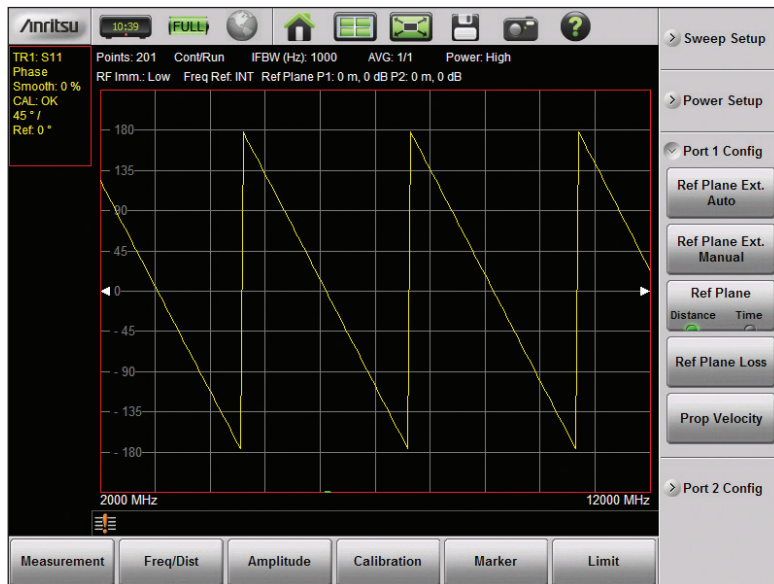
/inritsu 10:39 FULL

TR1: S11
Phase
Smooth: 0 %
CAL: OK
45 ° /
Ref: 0 °

Points: 201 Cont/Run IFBW (Hz): 1000 AVG: 1/1 Power: High
RF Imm.: Low Freq Ref: INT Ref Plane P1: 0 m, 0 dB P2: 0 m, 0 dB

180
135
90
45
0
- 45
- 90
- 135
- 180

2000 MHz
12000 MHz

Sweep Setup
Power Setup
Port 1 Config
Ref Plane Ext. Auto
Ref Plane Ext. Manual
Ref Plane
Distance Time
Ref Plane Loss
Prop Velocity
Port 2 Config

Measurement
Freq/Dist
Amplitude
Calibration
Marker
Limit